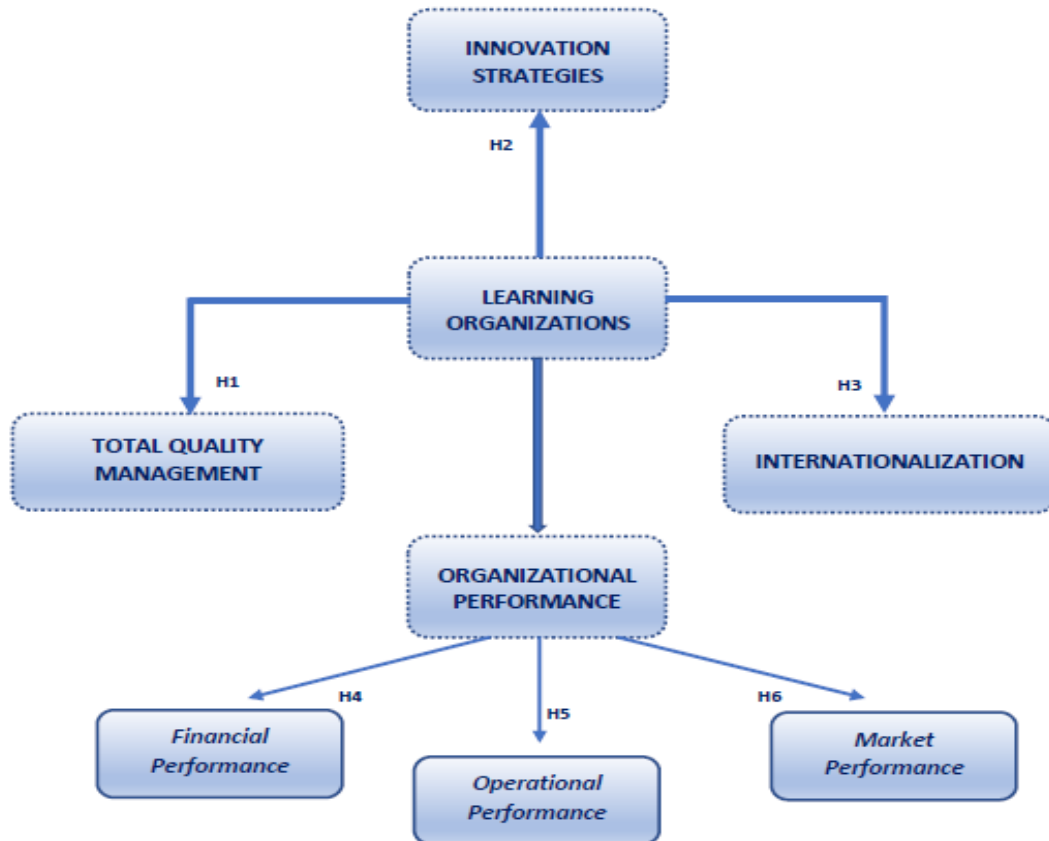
INNOVATION STRATEGIES

H2

LEARNING ORGANIZATIONS

H1

H3

TOTAL QUALITY MANAGEMENT

INTERNATIONALIZATION

ORGANIZATIONAL PERFORMANCE

H4

H5

H6

Financial Performance

Operational Performance

Market Performance